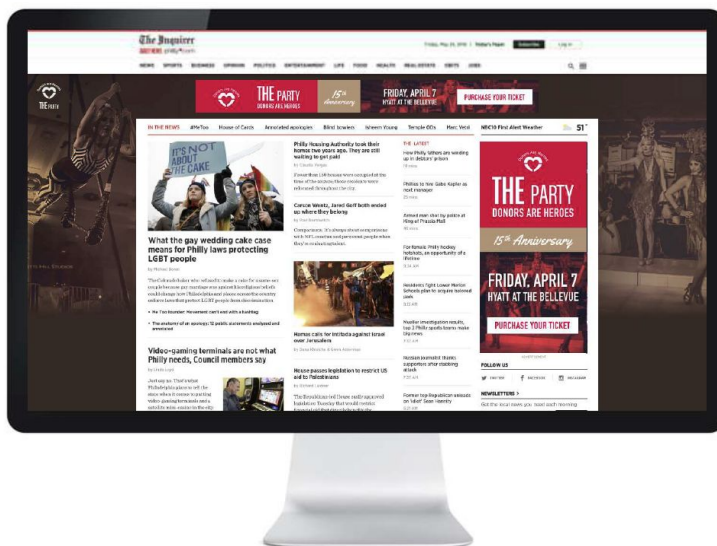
The Inquirer

Subscribe Log in

NEWS SPORTS BUSINESS OPINION POLITICS ENTERTAINMENT LIFE FOOD HEALTH REAL ESTATE OBITS JOBS

THE PARTY

THE PARTY DONORS ARE HEROES 15th Anniversary FRIDAY, APRIL 7 HYATT AT THE BELLEVUE PURCHASE YOUR TICKET

IN THE NEWS #MeToo House of Cards Annotated apologies Blind Brown Temple Dems NBC10 First Alert Weather 51°

IT'S NOT ABOUT THE CAKE

What the gay wedding cake case means for Philly laws protecting LGBT people

Video-gaming terminals are not what Philly needs, Council members say

Philly Housing Authority took their homes two years ago. They are still waiting to get paid

Corson Wentz, Jared Goff both ended up where they belong

Hamas calls for intifada against Israel over Jerusalem

House passes legislation to restrict US aid to Palestinians

THE LATEST

THE PARTY DONORS ARE HEROES

15th Anniversary

FRIDAY, APRIL 7 HYATT AT THE BELLEVUE

PURCHASE YOUR TICKET

FOLLOW US

NEWSLETTERS >